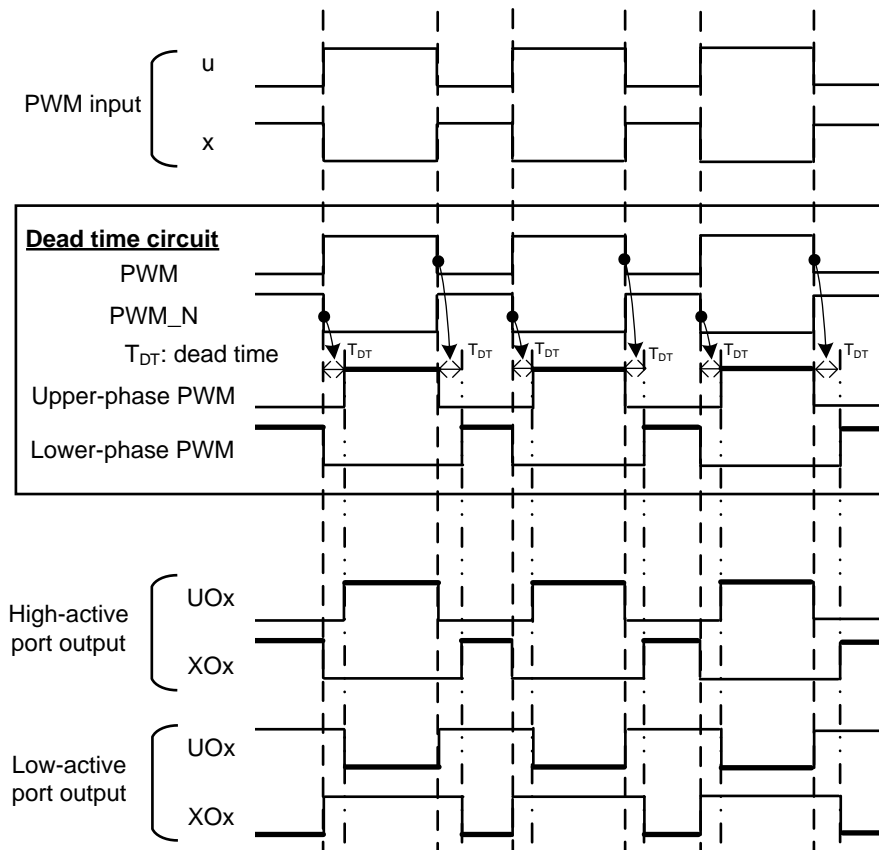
PWM input
u
x

Dead time circuit
PWM
PWM_N
$T_{DT}$: dead time
$T_{DT}$ $T_{DT}$ $T_{DT}$ $T_{DT}$ $T_{DT}$ $T_{DT}$
Upper-phase PWM
Lower-phase PWM

High-active port output
UOx
XOx

Low-active port output
UOx
XOx